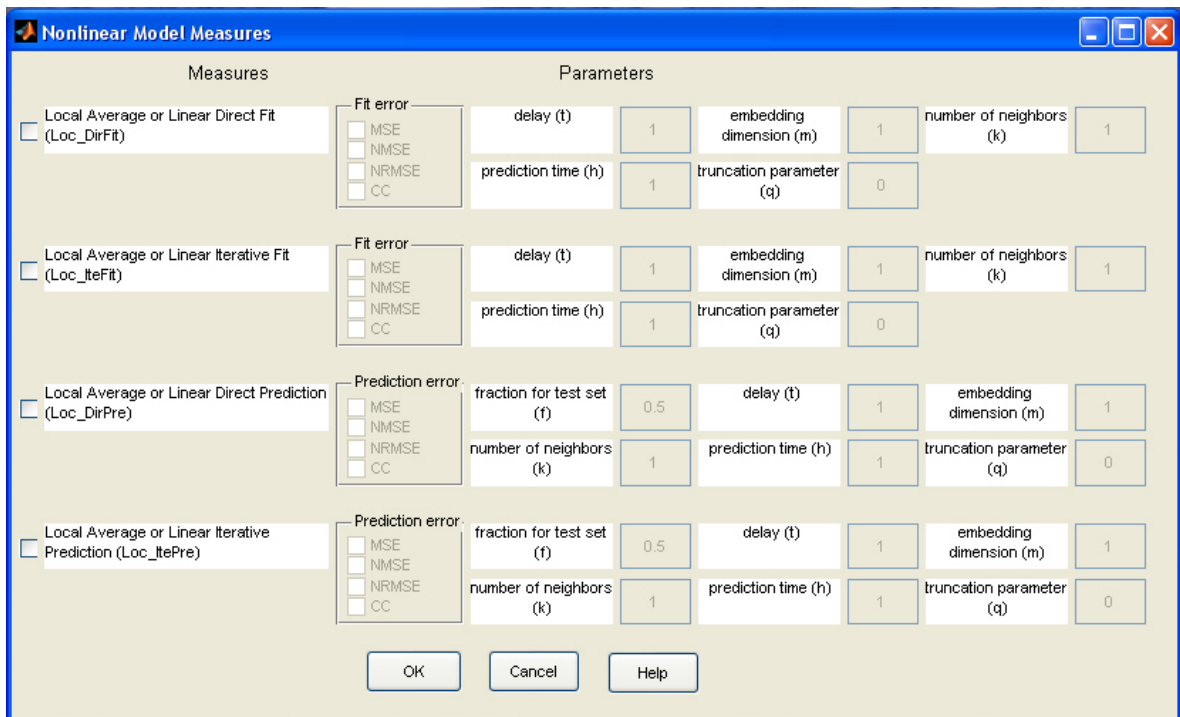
Nonlinear Model Measures

Measures

Parameters

Local Average or Linear Direct Fit (Loc_DirFit)

Fit error
MSE
NMSE
NRMSE
CC

delay (t) 1
embedding dimension (m) 1
number of neighbors (k) 1
prediction time (h) 1
truncation parameter (q) 0

Local Average or Linear Iterative Fit (Loc_IteFit)

Fit error
MSE
NMSE
NRMSE
CC

delay (t) 1
embedding dimension (m) 1
number of neighbors (k) 1
prediction time (h) 1
truncation parameter (q) 0

Local Average or Linear Direct Prediction (Loc_DirPre)

Prediction error
MSE
NMSE
NRMSE
CC

fraction for test set (f) 0.5
delay (t) 1
embedding dimension (m) 1
number of neighbors (k) 1
prediction time (h) 1
truncation parameter (q) 0

Local Average or Linear Iterative Prediction (Loc_ItePre)

Prediction error
MSE
NMSE
NRMSE
CC

fraction for test set (f) 0.5
delay (t) 1
embedding dimension (m) 1
number of neighbors (k) 1
prediction time (h) 1
truncation parameter (q) 0

OK
Cancel
Help